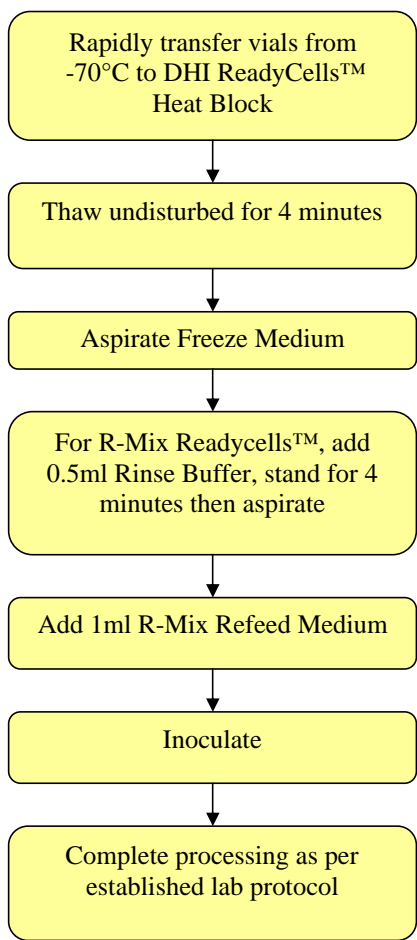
Rapidly transfer vials from -70°C to DHI ReadyCells™ Heat Block

Thaw undisturbed for 4 minutes

Aspirate Freeze Medium

For R-Mix Readycells™, add 0.5ml Rinse Buffer, stand for 4 minutes then aspirate

Add 1ml R-Mix Refeed Medium

Inoculate

Complete processing as per established lab protocol